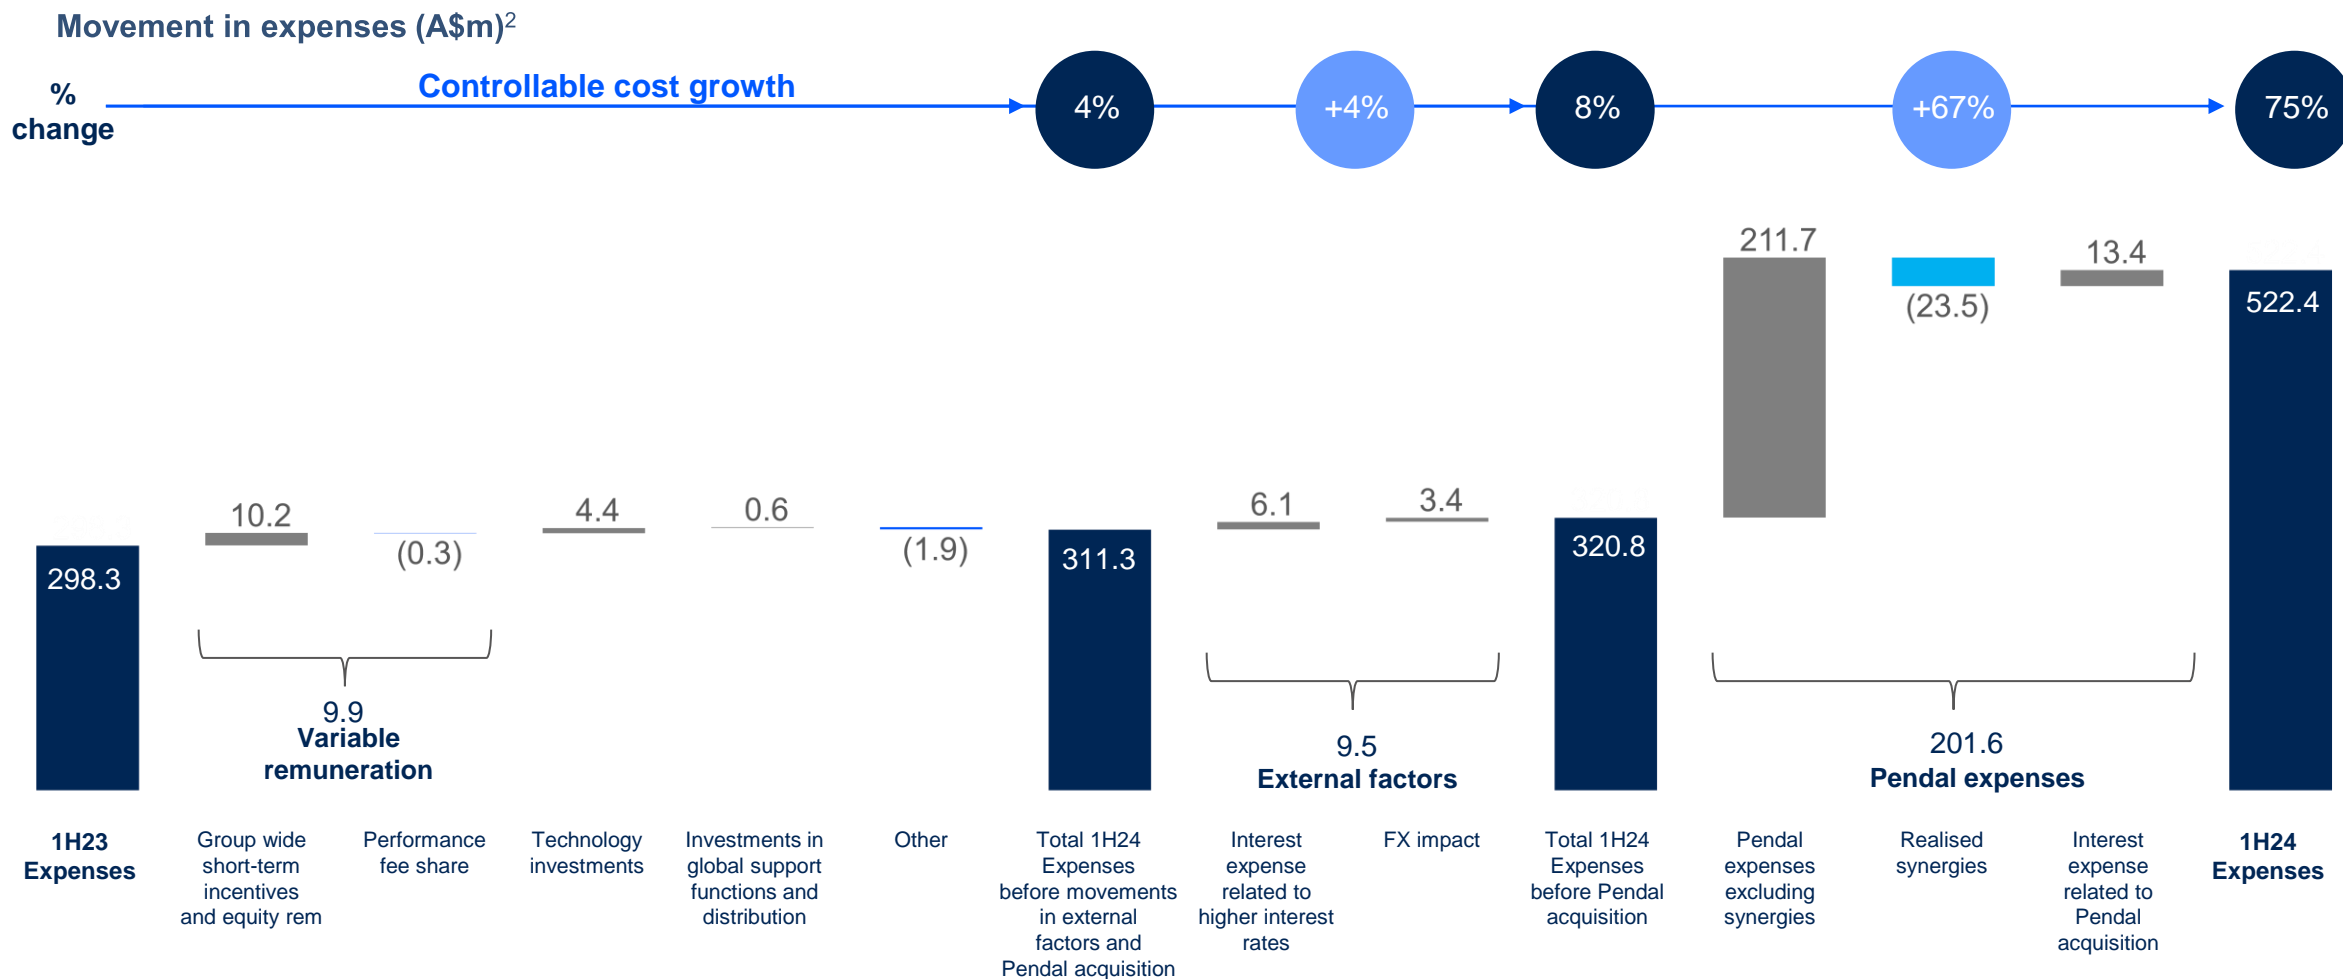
Movement in expenses (A$m)$^2$

% change

Controllable cost growth

4%

+4%

8%

+67%

75%

298.3

10.2

(0.3)

4.4

0.6

(1.9)

311.3

6.1

3.4

320.8

211.7

(23.5)

13.4

522.4

9.9
Variable remuneration

9.5
External factors

201.6
Pendal expenses

1H23 Expenses

Group wide short-term incentives and equity rem

Performance fee share

Technology investments

Investments in global support functions and distribution

Other

Total 1H24 Expenses before movements in external factors and Pendal acquisition

Interest expense related to higher interest rates

FX impact

Total 1H24 Expenses before Pendal acquisition

Pendal expenses excluding synergies

Realised synergies

Interest expense related to Pendal acquisition

1H24 Expenses